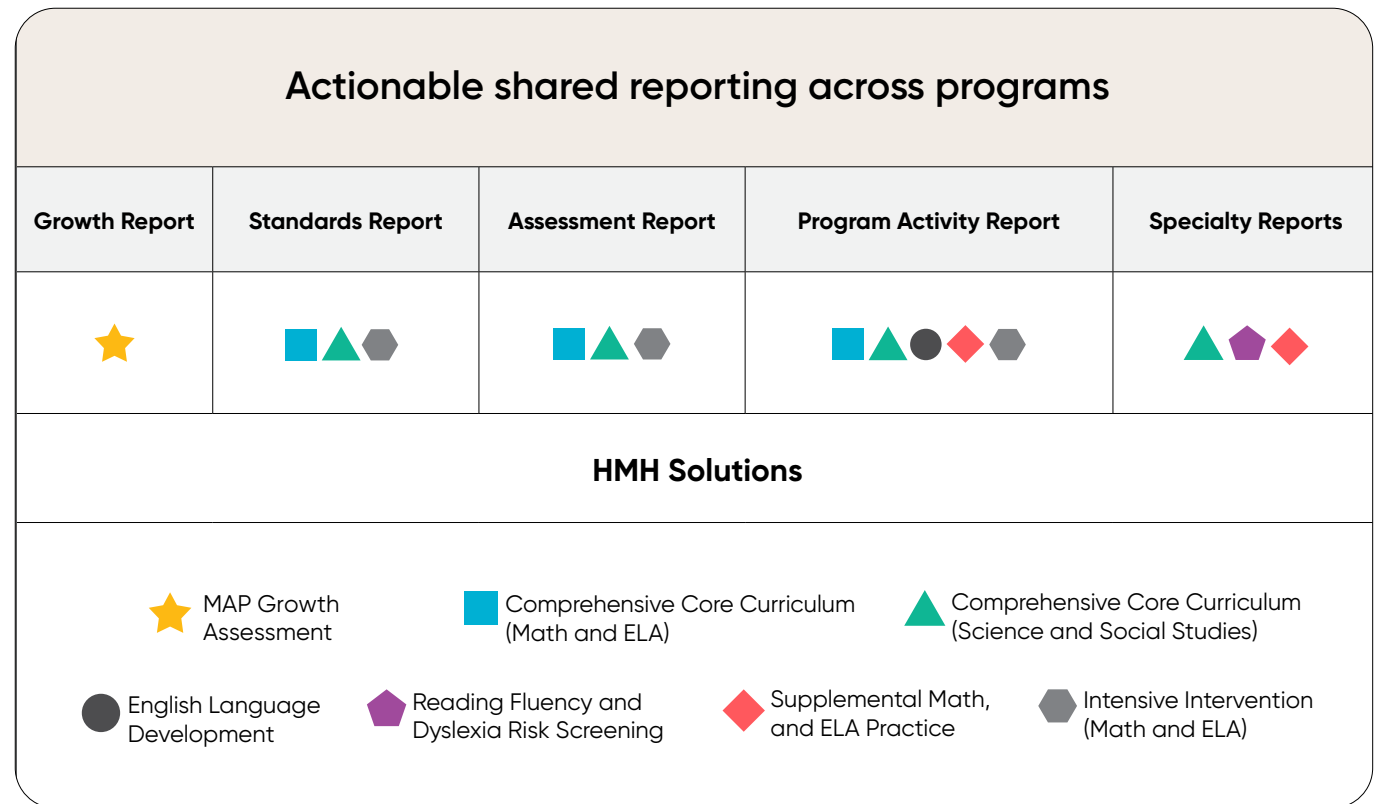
Actionable shared reporting across programs

| Growth Report | Standards Report | Assessment Report | Program Activity Report | Specialty Reports |
|---|---|---|---|---|

HMH Solutions

MAP Growth Assessment

Comprehensive Core Curriculum (Math and ELA)

Comprehensive Core Curriculum (Science and Social Studies)

English Language Development

Reading Fluency and Dyslexia Risk Screening

Supplemental Math, and ELA Practice

Intensive Intervention (Math and ELA)